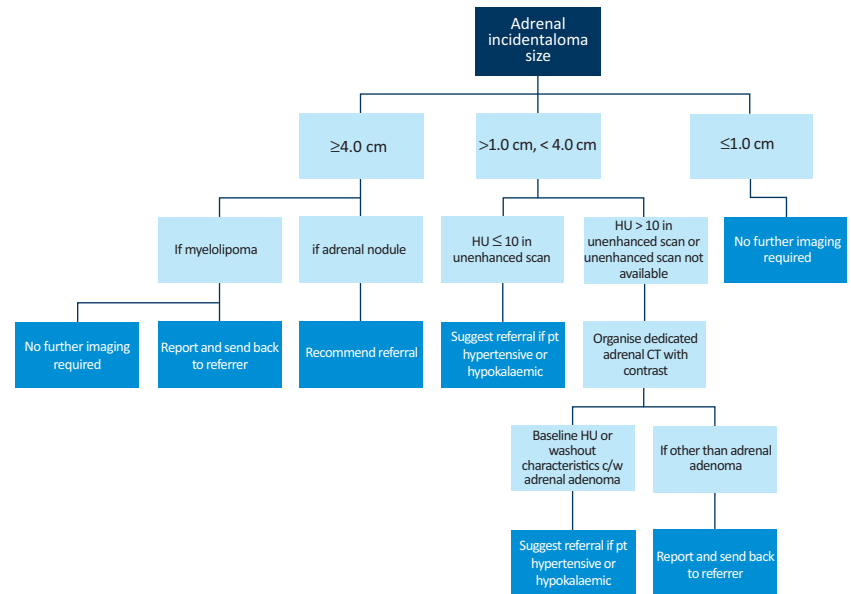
Adrenal incidentaloma size

≥4.0 cm

>1.0 cm, < 4.0 cm

≤1.0 cm

If myelolipoma

if adrenal nodule

HU ≤ 10 in unenhanced scan

HU > 10 in unenhanced scan or unenhanced scan not available

No further imaging required

No further imaging required

Report and send back to referrer

Recommend referral

Suggest referral if pt hypertensive or hypokalaemic

Organise dedicated adrenal CT with contrast

Baseline HU or washout characteristics c/w adrenal adenoma

If other than adrenal adenoma

Suggest referral if pt hypertensive or hypokalaemic

Report and send back to referrer